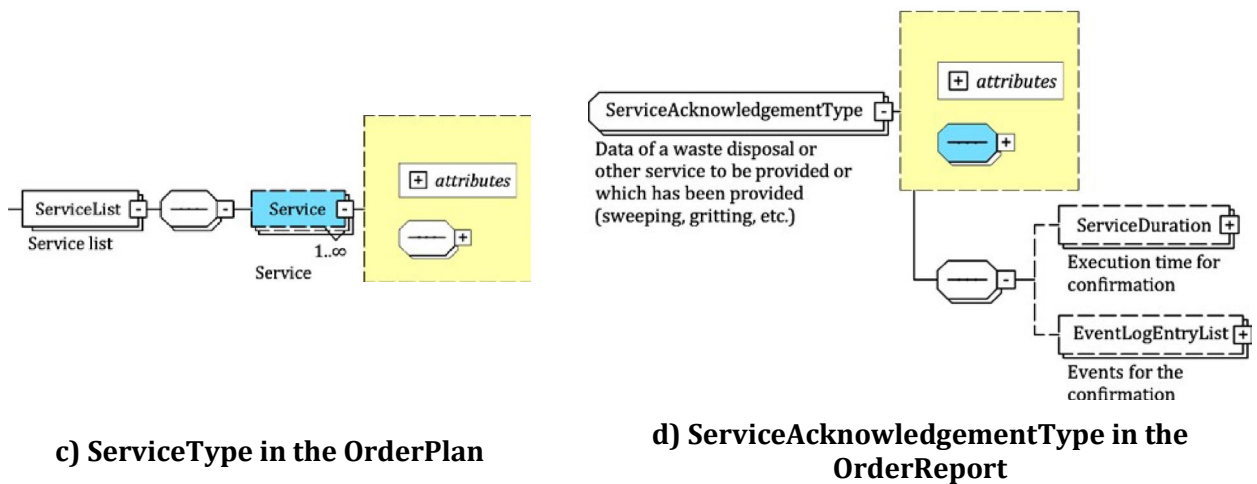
ServiceList
Service list
Service
1..∞
Service
attributes

c) ServiceType in the OrderPlan

ServiceAcknowledgementType
Data of a waste disposal or other service to be provided or which has been provided (sweeping, gritting, etc.)
attributes
ServiceDuration
Execution time for confirmation
EventLogEntryList
Events for the confirmation

d) ServiceAcknowledgementType in the OrderReport